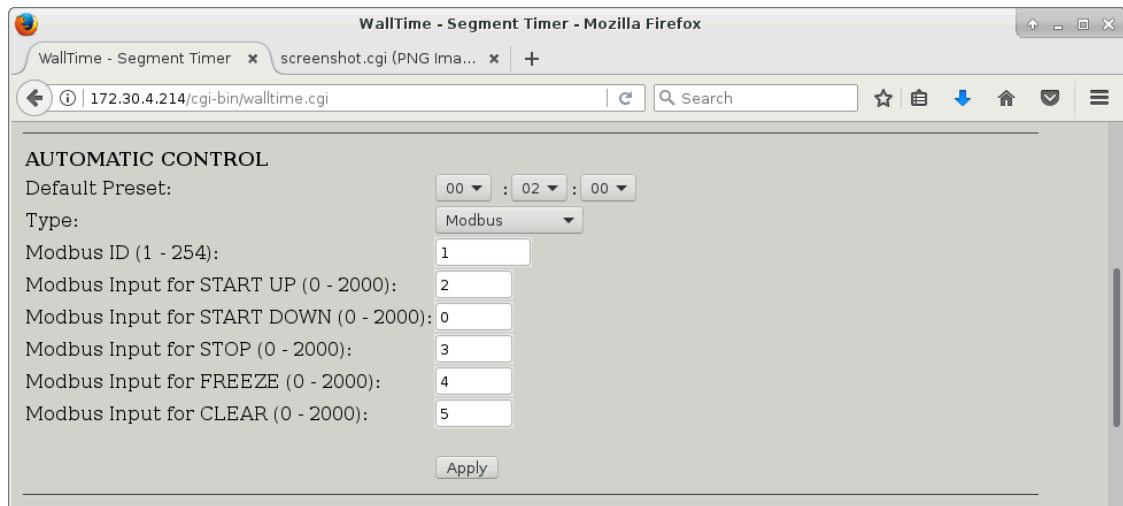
WallTime - Segment Timer - Mozilla Firefox

WallTime - Segment Timer ×
screenshot.cgi (PNG Ima... ×
+

172.30.4.214/cgi-bin/walltime.cgi

Search

AUTOMATIC CONTROL

| | |
|---|---|
| Default Preset: | 00 : 02 : 00 |
| Type: | Modbus |
| Modbus ID (1 - 254): | 1 |
| Modbus Input for START UP (0 - 2000): | 2 |
| Modbus Input for START DOWN (0 - 2000): | 0 |
| Modbus Input for STOP (0 - 2000): | 3 |
| Modbus Input for FREEZE (0 - 2000): | 4 |
| Modbus Input for CLEAR (0 - 2000): | 5 |

Apply